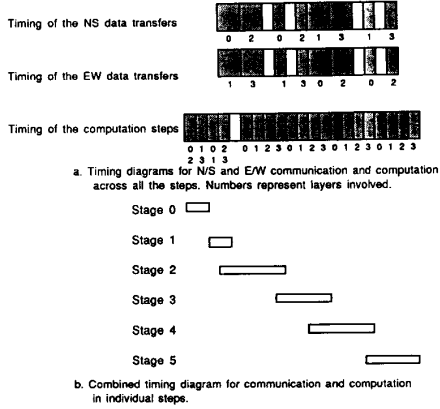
Timing of the NS data transfers

0 2 0 2 1 3 1 3

Timing of the EW data transfers

1 3 1 3 0 2 0 2

Timing of the computation steps

0 1 0 2
2 3 1 3

0 1 2 3 0 1 2 3 0 1 2 3 0 1 2 3

a. Timing diagrams for N/S and E/W communication and computation across all the steps. Numbers represent layers involved.

Stage 0

Stage 1

Stage 2

Stage 3

Stage 4

Stage 5

b. Combined timing diagram for communication and computation in individual steps.